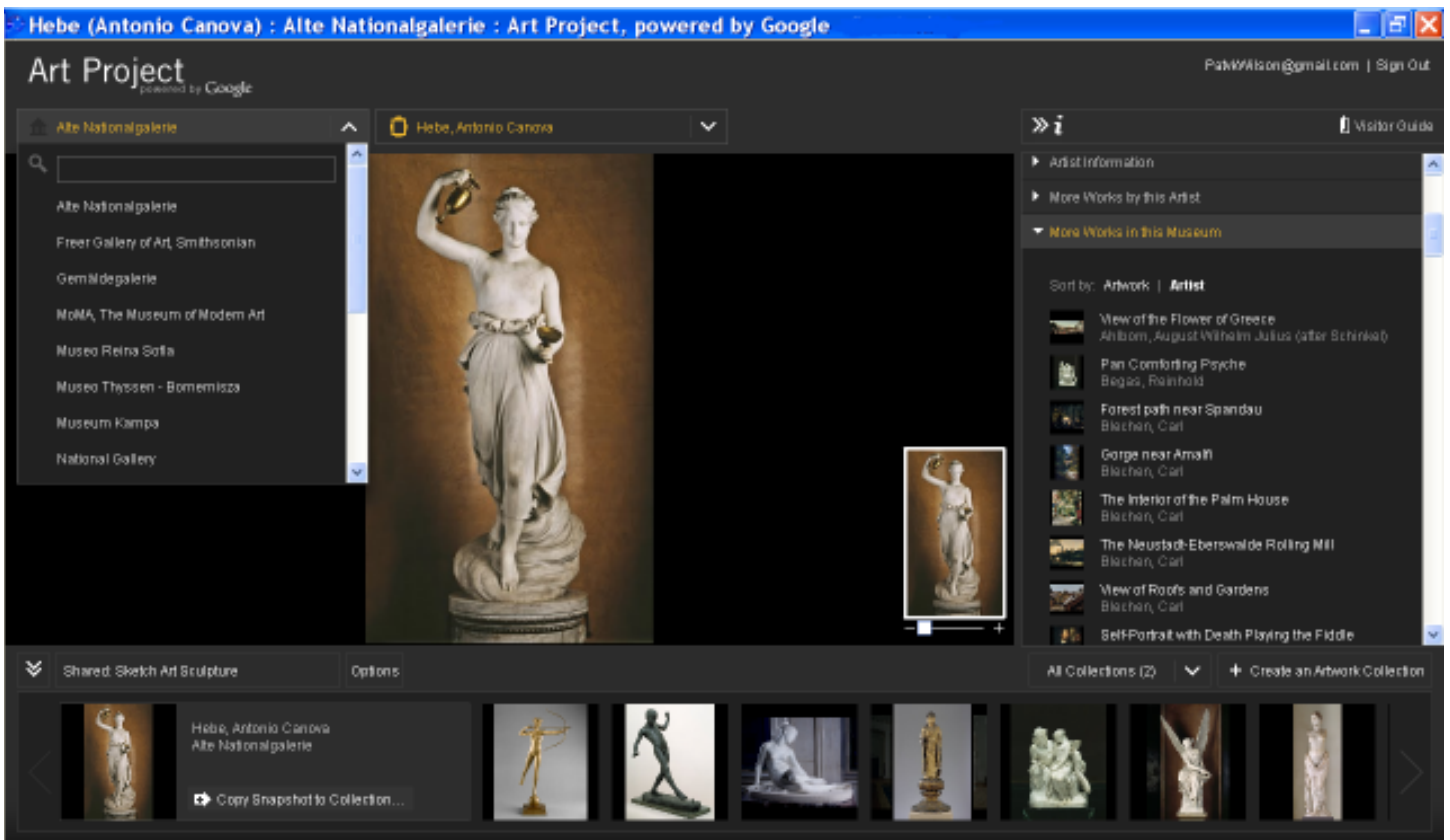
Hebe (Antonio Canova) : Alte Nationalgalerie : Art Project, powered by Google

Art Project powered by Google

PatvkWilson@gmail.com | Sign Out

Alte Nationalgalerie

Hebe, Antonio Canova

Visitor Guide

Alte Nationalgalerie
Freer Gallery of Art, Smithsonian
Gemäldegalerie
MoMA, The Museum of Modern Art
Museo Reina Sofia
Museo Thyssen - Bornemisza
Museum Kampa
National Gallery

Artist Information
More Works by this Artist
More Works in this Museum

Sort by: Artwork | Artist

View of the Flower of Greece
Ahlborn, August Wilhelm Julius (after Schinkel)
Pan Comforting Psyche
Begas, Reinhold
Forest path near Spandau
Blechen, Carl
Gorge near Amalfi
Blechen, Carl
The Interior of the Palm House
Blechen, Carl
The Neustadt-Eberswalde Rolling Mill
Blechen, Carl
View of Roofs and Gardens
Blechen, Carl
Self-Portrait with Death Playing the Fiddle

Shared: Sketch Art Sculpture
Options
All Collections (2)
Create an Artwork Collection

Hebe, Antonio Canova
Alte Nationalgalerie
Copy Snapshot to Collection...